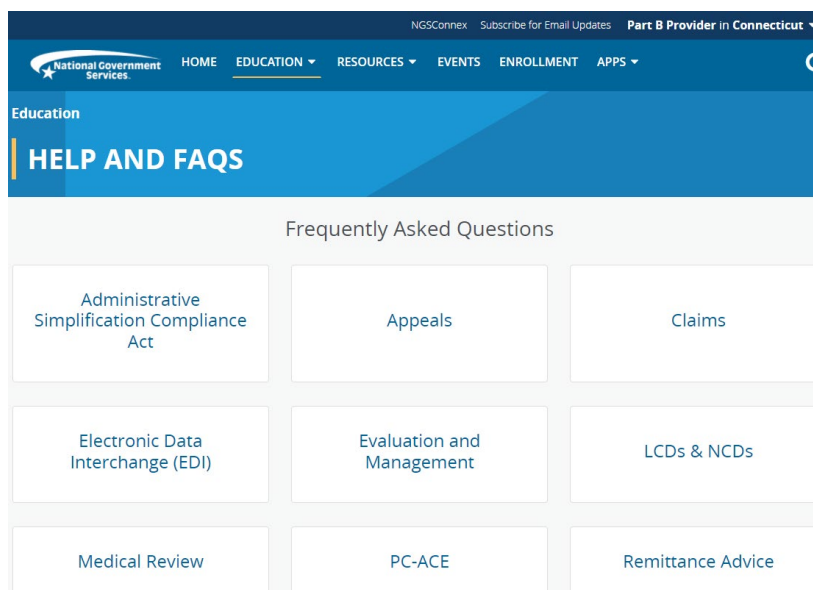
NGSConnex Subscribe for Email Updates **Part B Provider** in **Connecticut**

National Government Services.

HOME EDUCATION RESOURCES EVENTS ENROLLMENT APPS

Education

HELP AND FAQS

Frequently Asked Questions

Administrative Simplification Compliance Act

Appeals

Claims

Electronic Data Interchange (EDI)

Evaluation and Management

LCDs & NCDs

Medical Review

PC-ACE

Remittance Advice